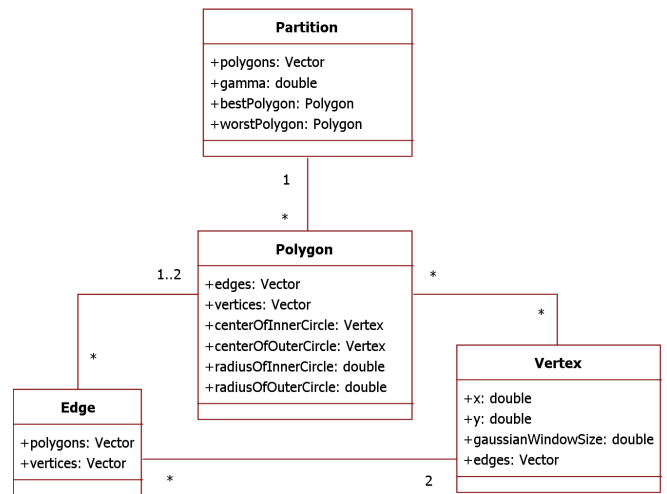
Partition

+polygons: Vector
+gamma: double
+bestPolygon: Polygon
+worstPolygon: Polygon

1

*

Polygon

+edges: Vector
+vertices: Vector
+centerOfInnerCircle: Vertex
+centerOfOuterCircle: Vertex
+radiusOfInnerCircle: double
+radiusOfOuterCircle: double

1..2

*

*

*

Vertex

+x: double
+y: double
+gaussianWindowSize: double
+edges: Vector

Edge

+polygons: Vector
+vertices: Vector

*

2